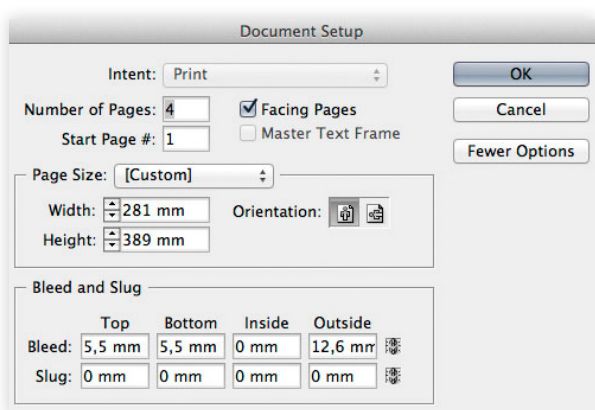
Document Setup

Intent: Print

Number of Pages: 4

Start Page #: 1

Facing Pages

Master Text Frame

OK

Cancel

Fewer Options

Page Size: [Custom]

Width: 281 mm

Height: 389 mm

Orientation:

Bleed and Slug

|  | Top | Bottom | Inside | Outside |
|---|---|---|---|---|
| Bleed: | 5,5 mm | 5,5 mm | 0 mm | 12,6 mm |
| Slug: | 0 mm | 0 mm | 0 mm | 0 mm |